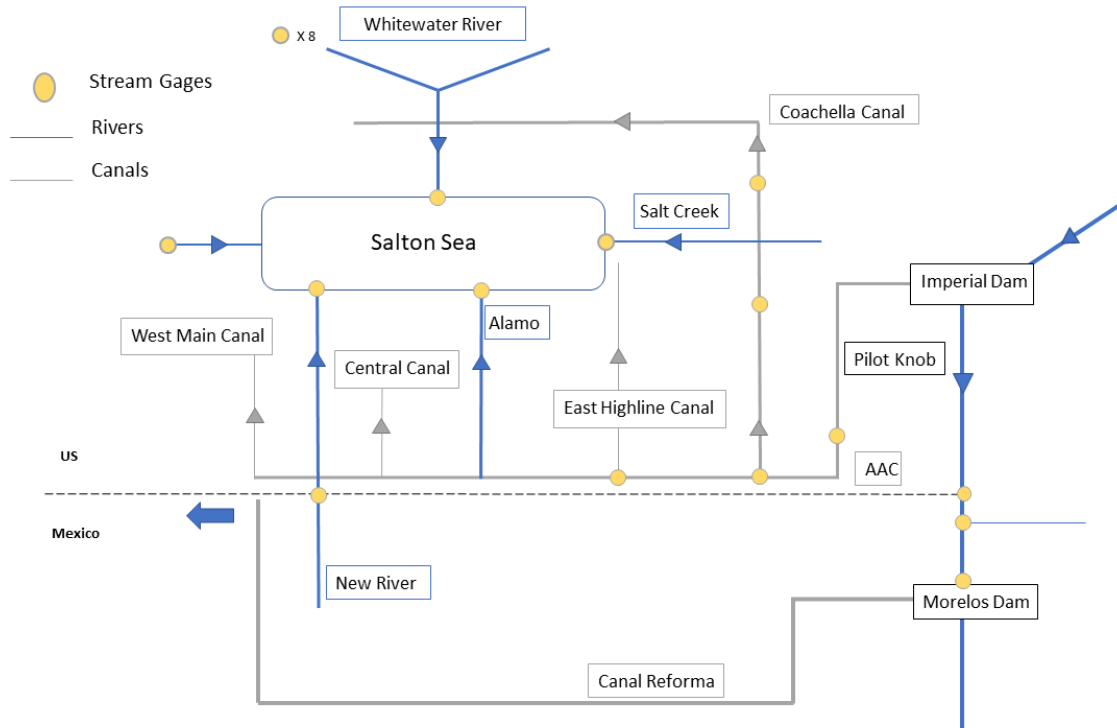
X 8
Whitewater River

Stream Gages
Rivers
Canals

Coachella Canal

Salt Creek

Salton Sea

Imperial Dam

West Main Canal

Alamo

Pilot Knob

Central Canal

East Highline Canal

US

AAC

Mexico

New River

Morelos Dam

Canal Reforma